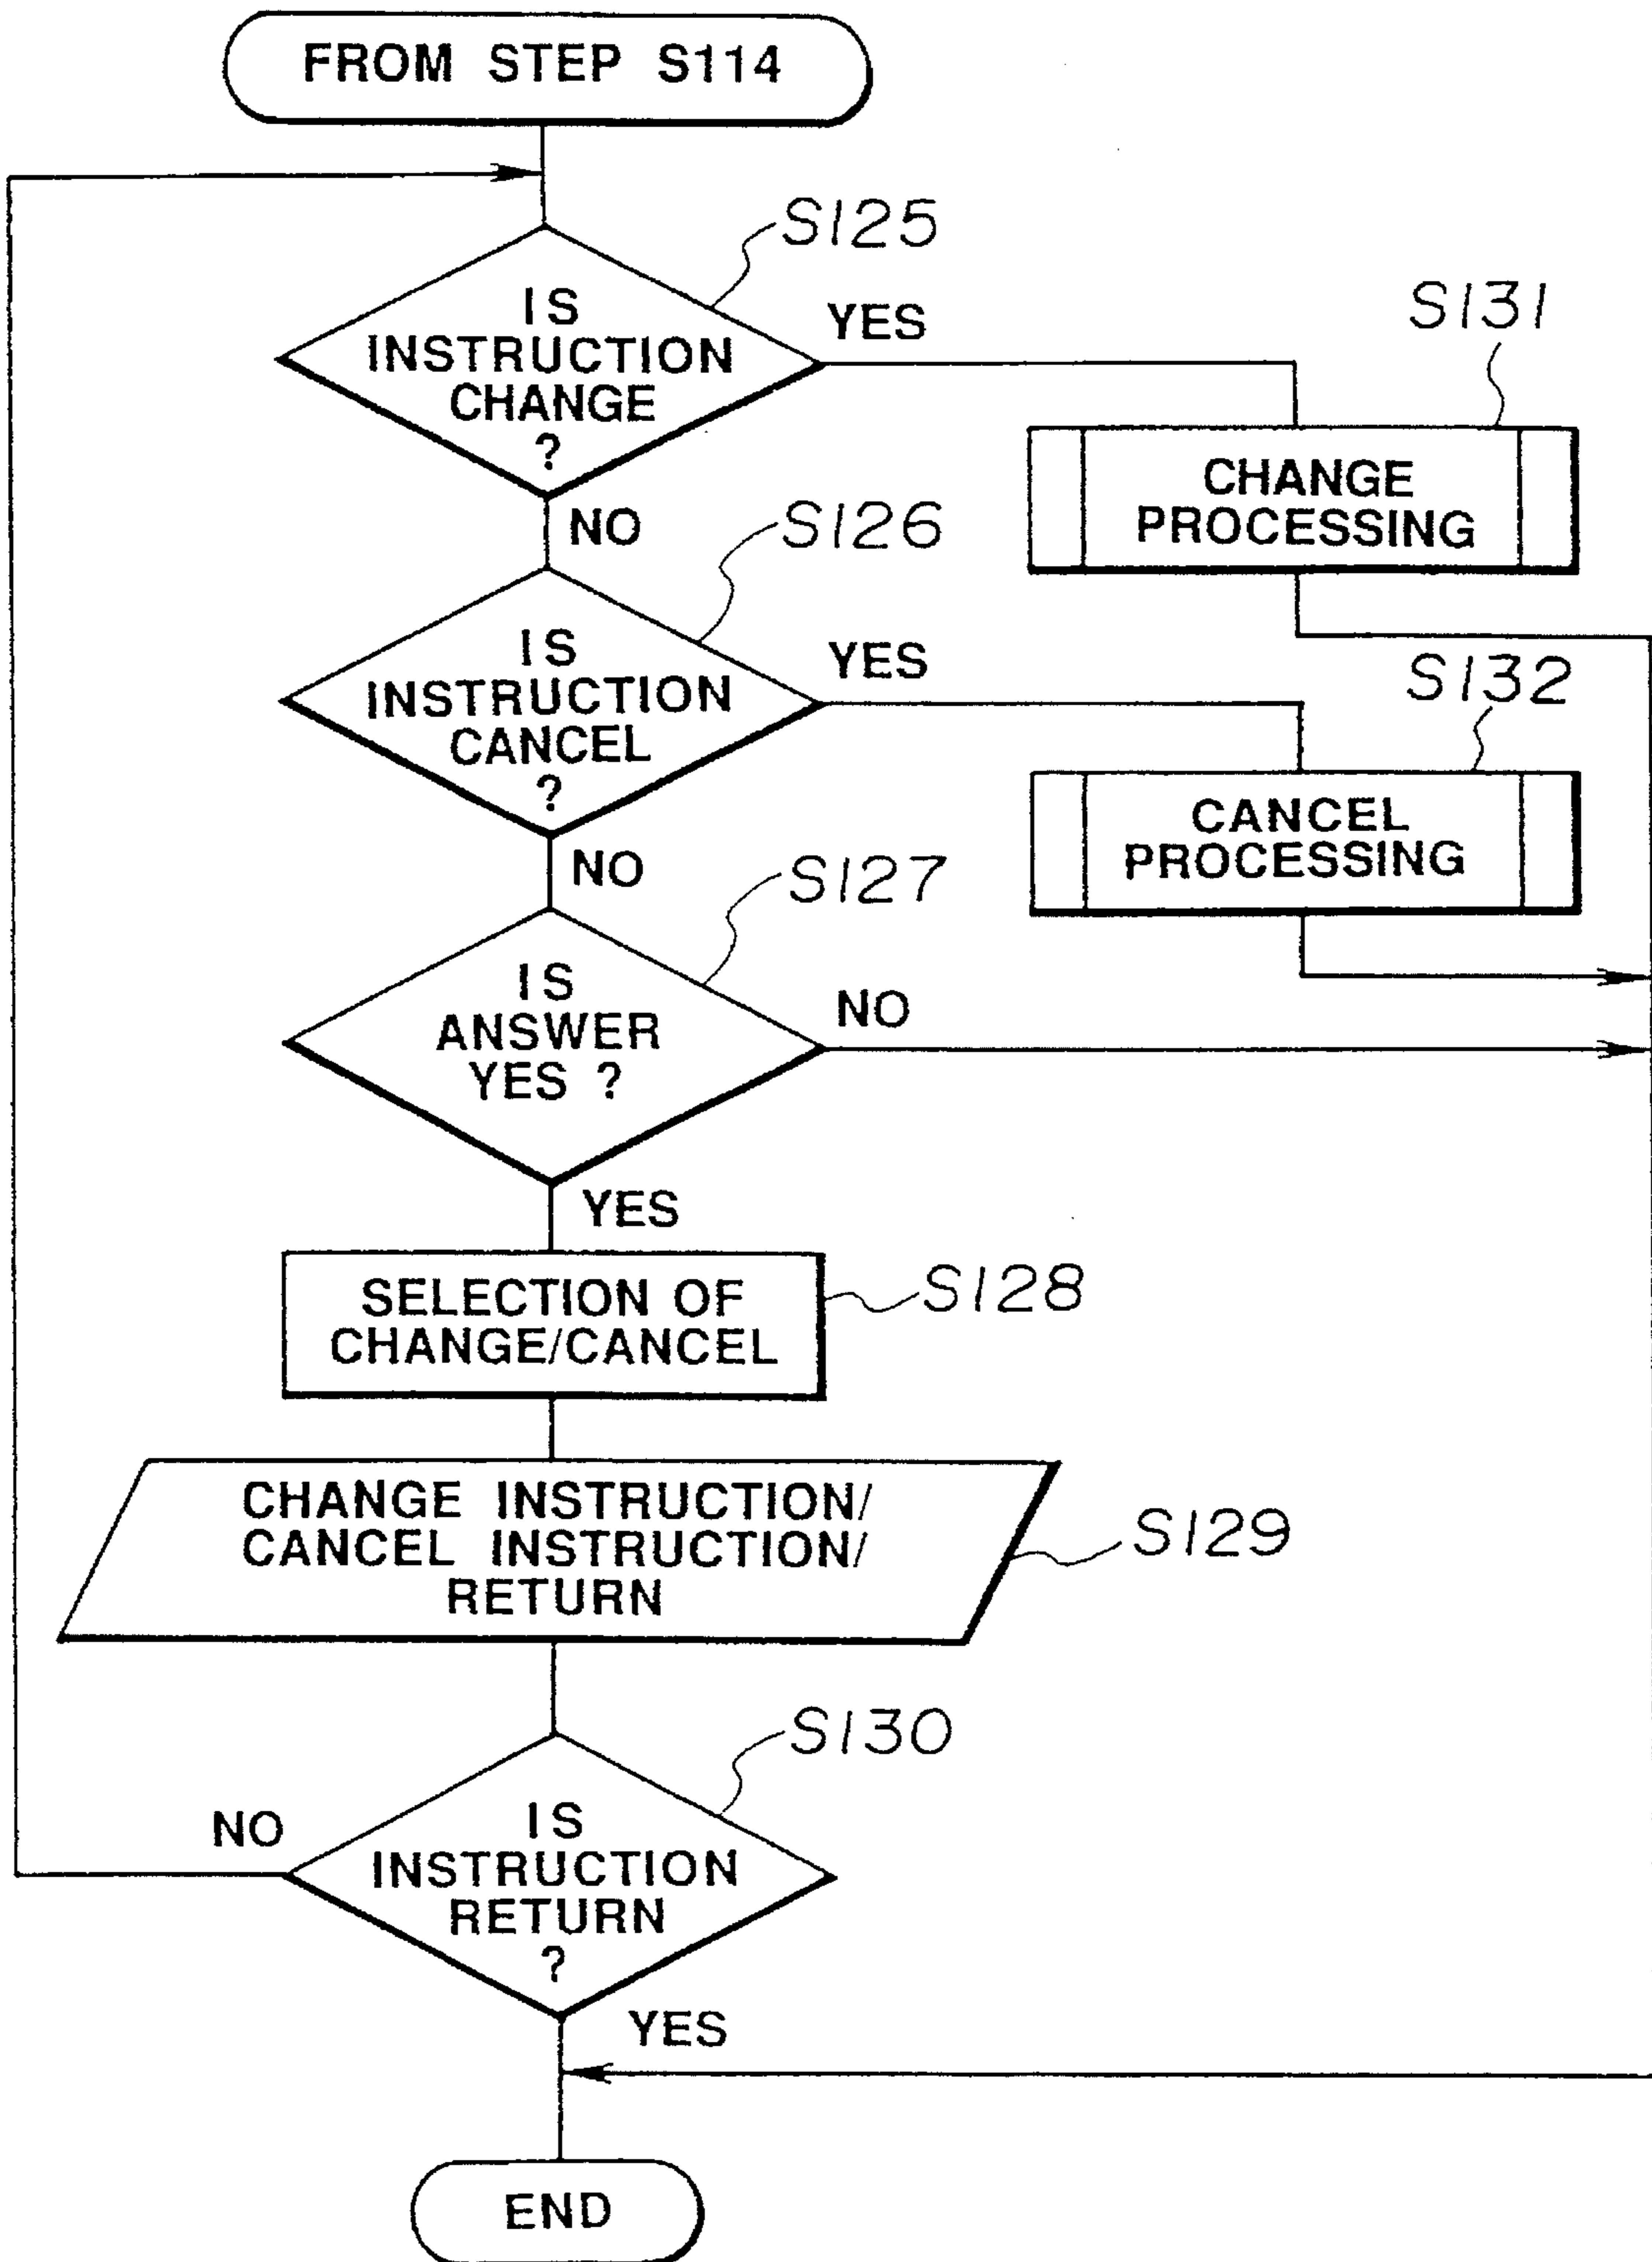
FROM STEP S114

S125

IS INSTRUCTION CHANGE ?

YES

S131

CHANGE PROCESSING

NO

S126

IS INSTRUCTION CANCEL ?

YES

S132

CANCEL PROCESSING

NO

S127

IS ANSWER YES ?

NO

YES

SELECTION OF CHANGE/CANCEL

S128

CHANGE INSTRUCTION/ CANCEL INSTRUCTION/ RETURN

S129

S130

NO

IS INSTRUCTION RETURN ?

YES

END